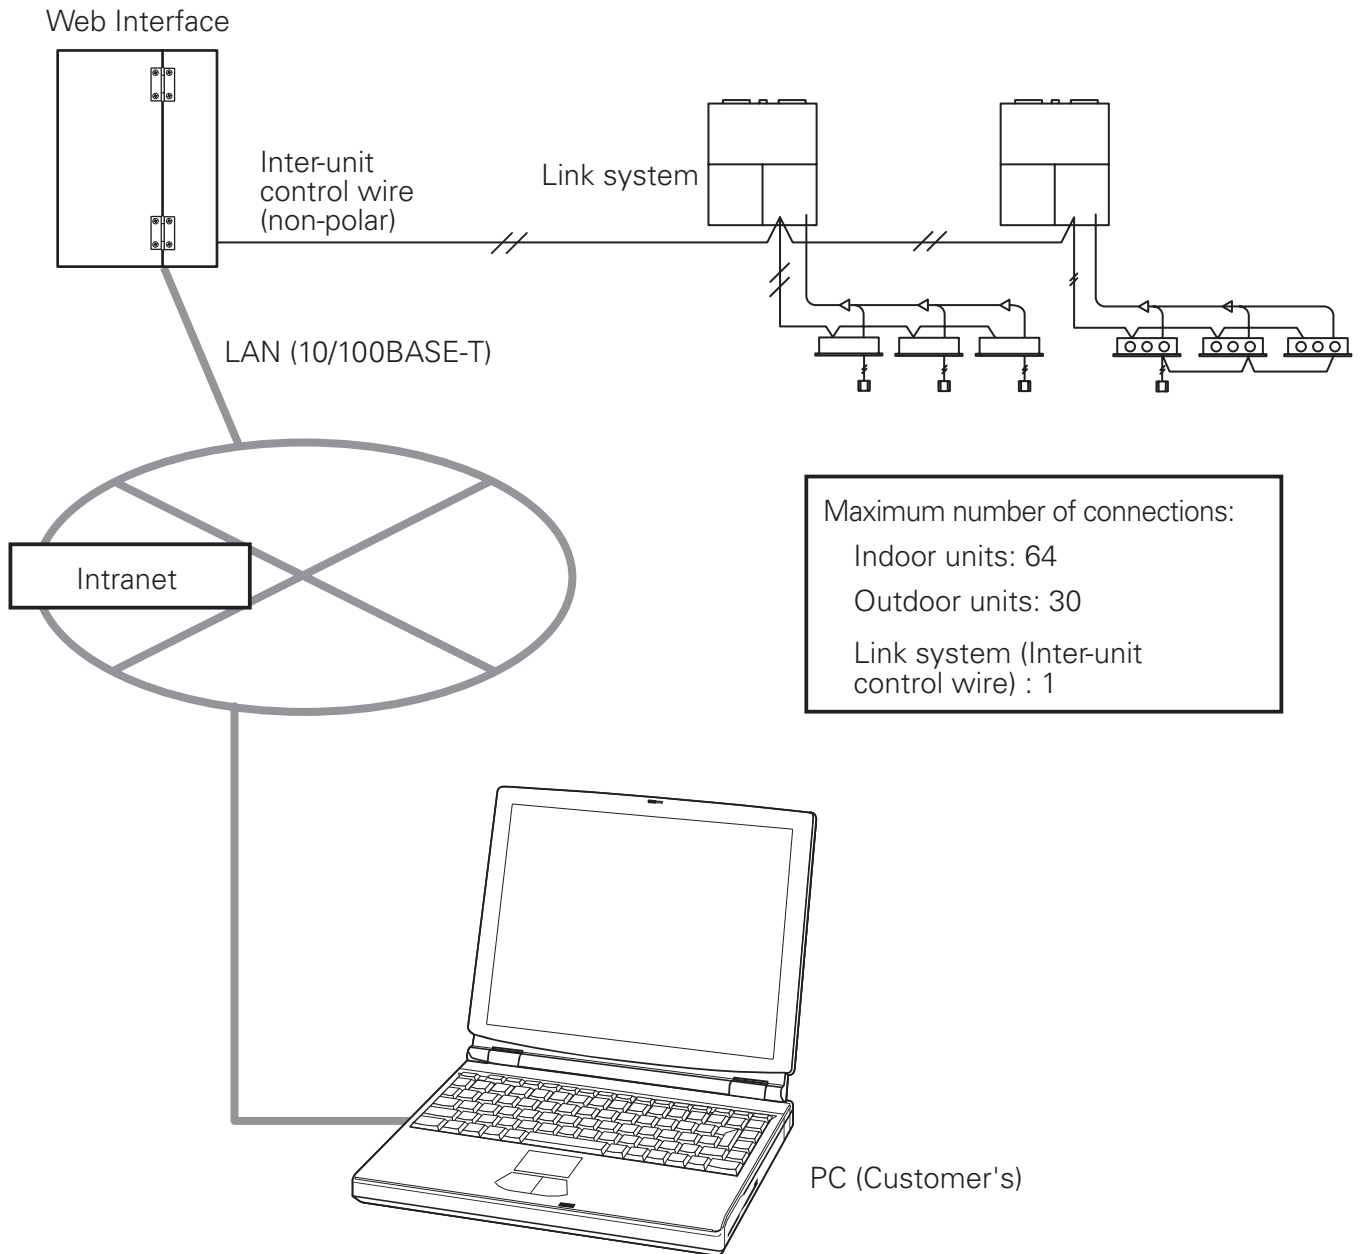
Web Interface

Inter-unit control wire (non-polar)

Link system

LAN (10/100BASE-T)

Intranet

Maximum number of connections:
Indoor units: 64
Outdoor units: 30
Link system (Inter-unit control wire) : 1

PC (Customer's)